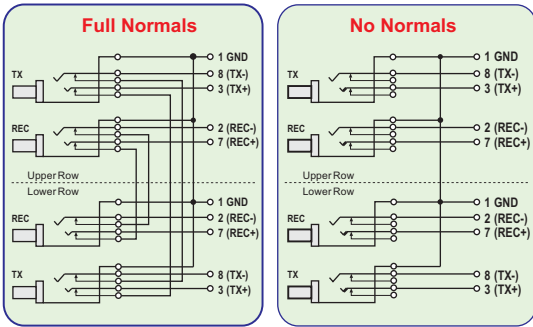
Full Normals

TX
1 GND
8 (TX-)
3 (TX+)

REC
2 (REC-)
7 (REC+)

Upper Row
Lower Row

REC
1 GND
2 (REC-)
7 (REC+)

TX
8 (TX-)
3 (TX+)

No Normals

TX
1 GND
8 (TX-)
3 (TX+)

REC
2 (REC-)
7 (REC+)

Upper Row
Lower Row

REC
1 GND
2 (REC-)
7 (REC+)

TX
8 (TX-)
3 (TX+)